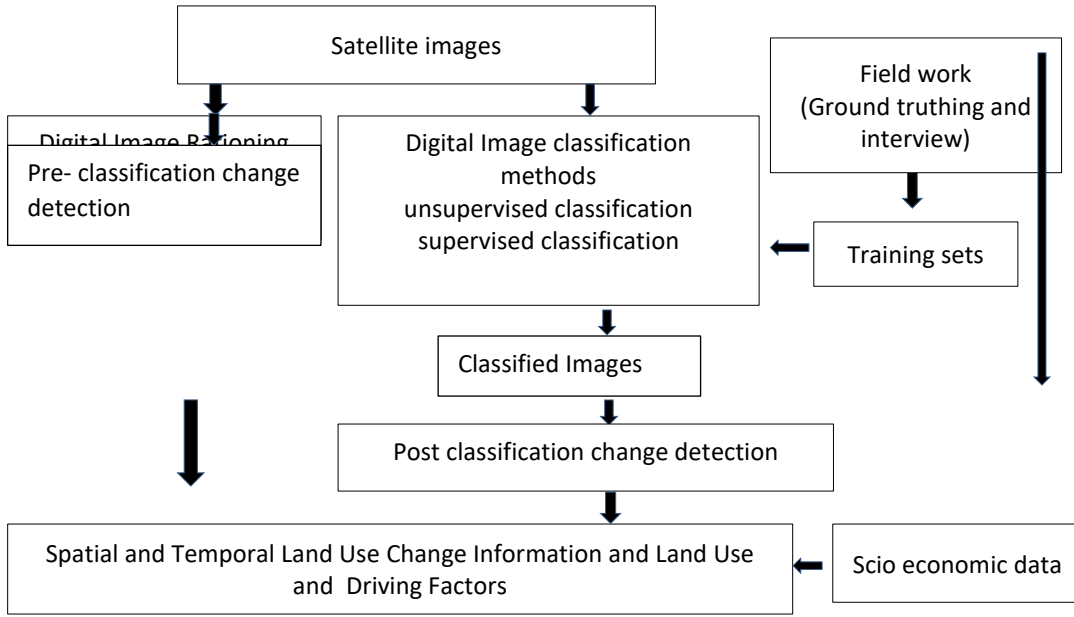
Satellite images

Field work (Ground truthing and interview)

Digital Image Rationing

Pre- classification change detection

Digital Image classification methods
unsupervised classification
supervised classification

Training sets

Classified Images

Post classification change detection

Spatial and Temporal Land Use Change Information and Land Use and Driving Factors

Scio economic data